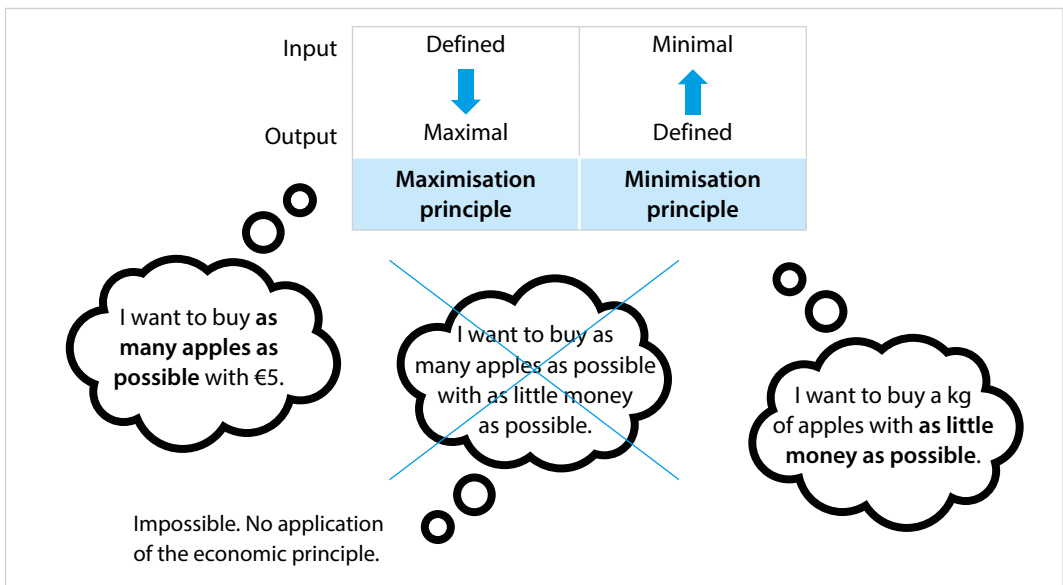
| | | |
|---|---|---|
| Input | Defined | Minimal |
| Output | Maximal | Defined |
| | **Maximisation principle** | **Minimisation principle** |

I want to buy **as many apples as possible** with €5.

I want to buy as many apples as possible with as little money as possible.

I want to buy a kg of apples with **as little money as possible**.

Impossible. No application of the economic principle.